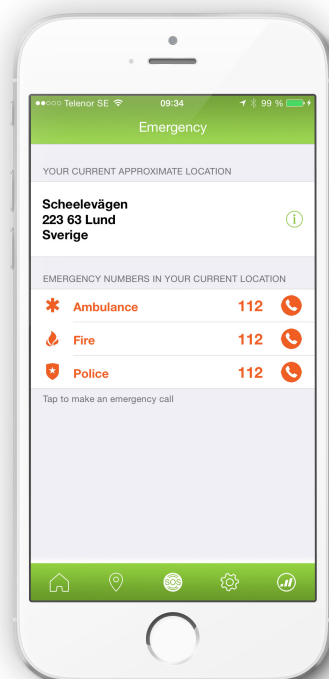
●●○○○ Telenor SE 09:34 99 %

Emergency

YOUR CURRENT APPROXIMATE LOCATION

Scheelevägen
223 63 Lund
Sverige

EMERGENCY NUMBERS IN YOUR CURRENT LOCATION

Ambulance 112

Fire 112

Police 112

Tap to make an emergency call

SOS